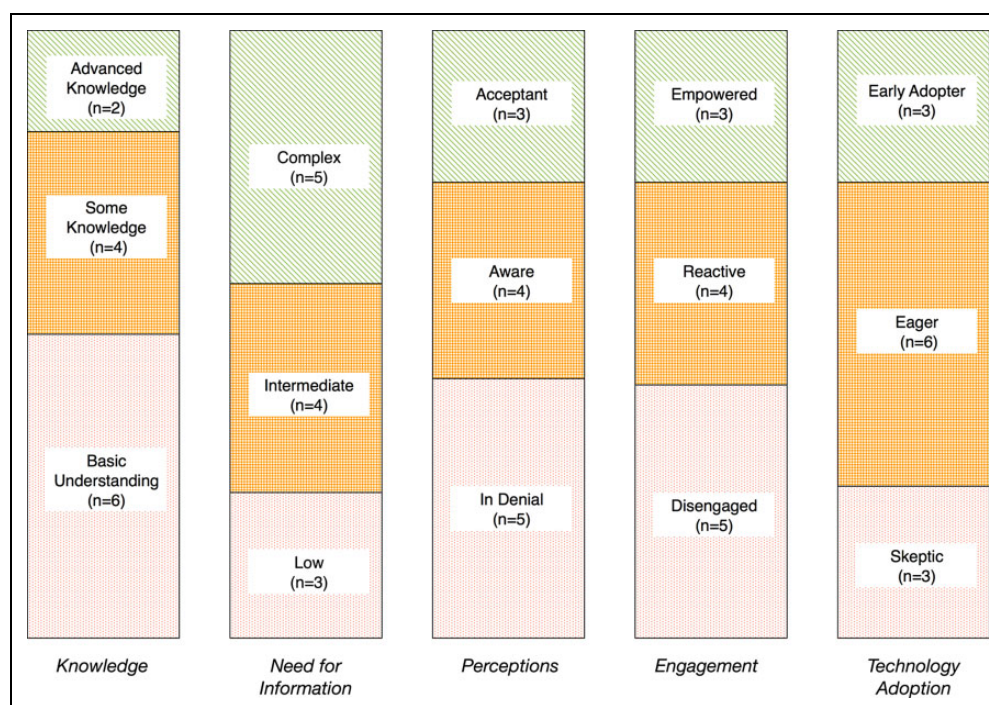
Advanced Knowledge (n=2)

Some Knowledge (n=4)

Basic Understanding (n=6)

Complex (n=5)

Intermediate (n=4)

Low (n=3)

Acceptant (n=3)

Aware (n=4)

In Denial (n=5)

Empowered (n=3)

Reactive (n=4)

Disengaged (n=5)

Early Adopter (n=3)

Eager (n=6)

Skeptic (n=3)

Knowledge

Need for Information

Perceptions

Engagement

Technology Adoption